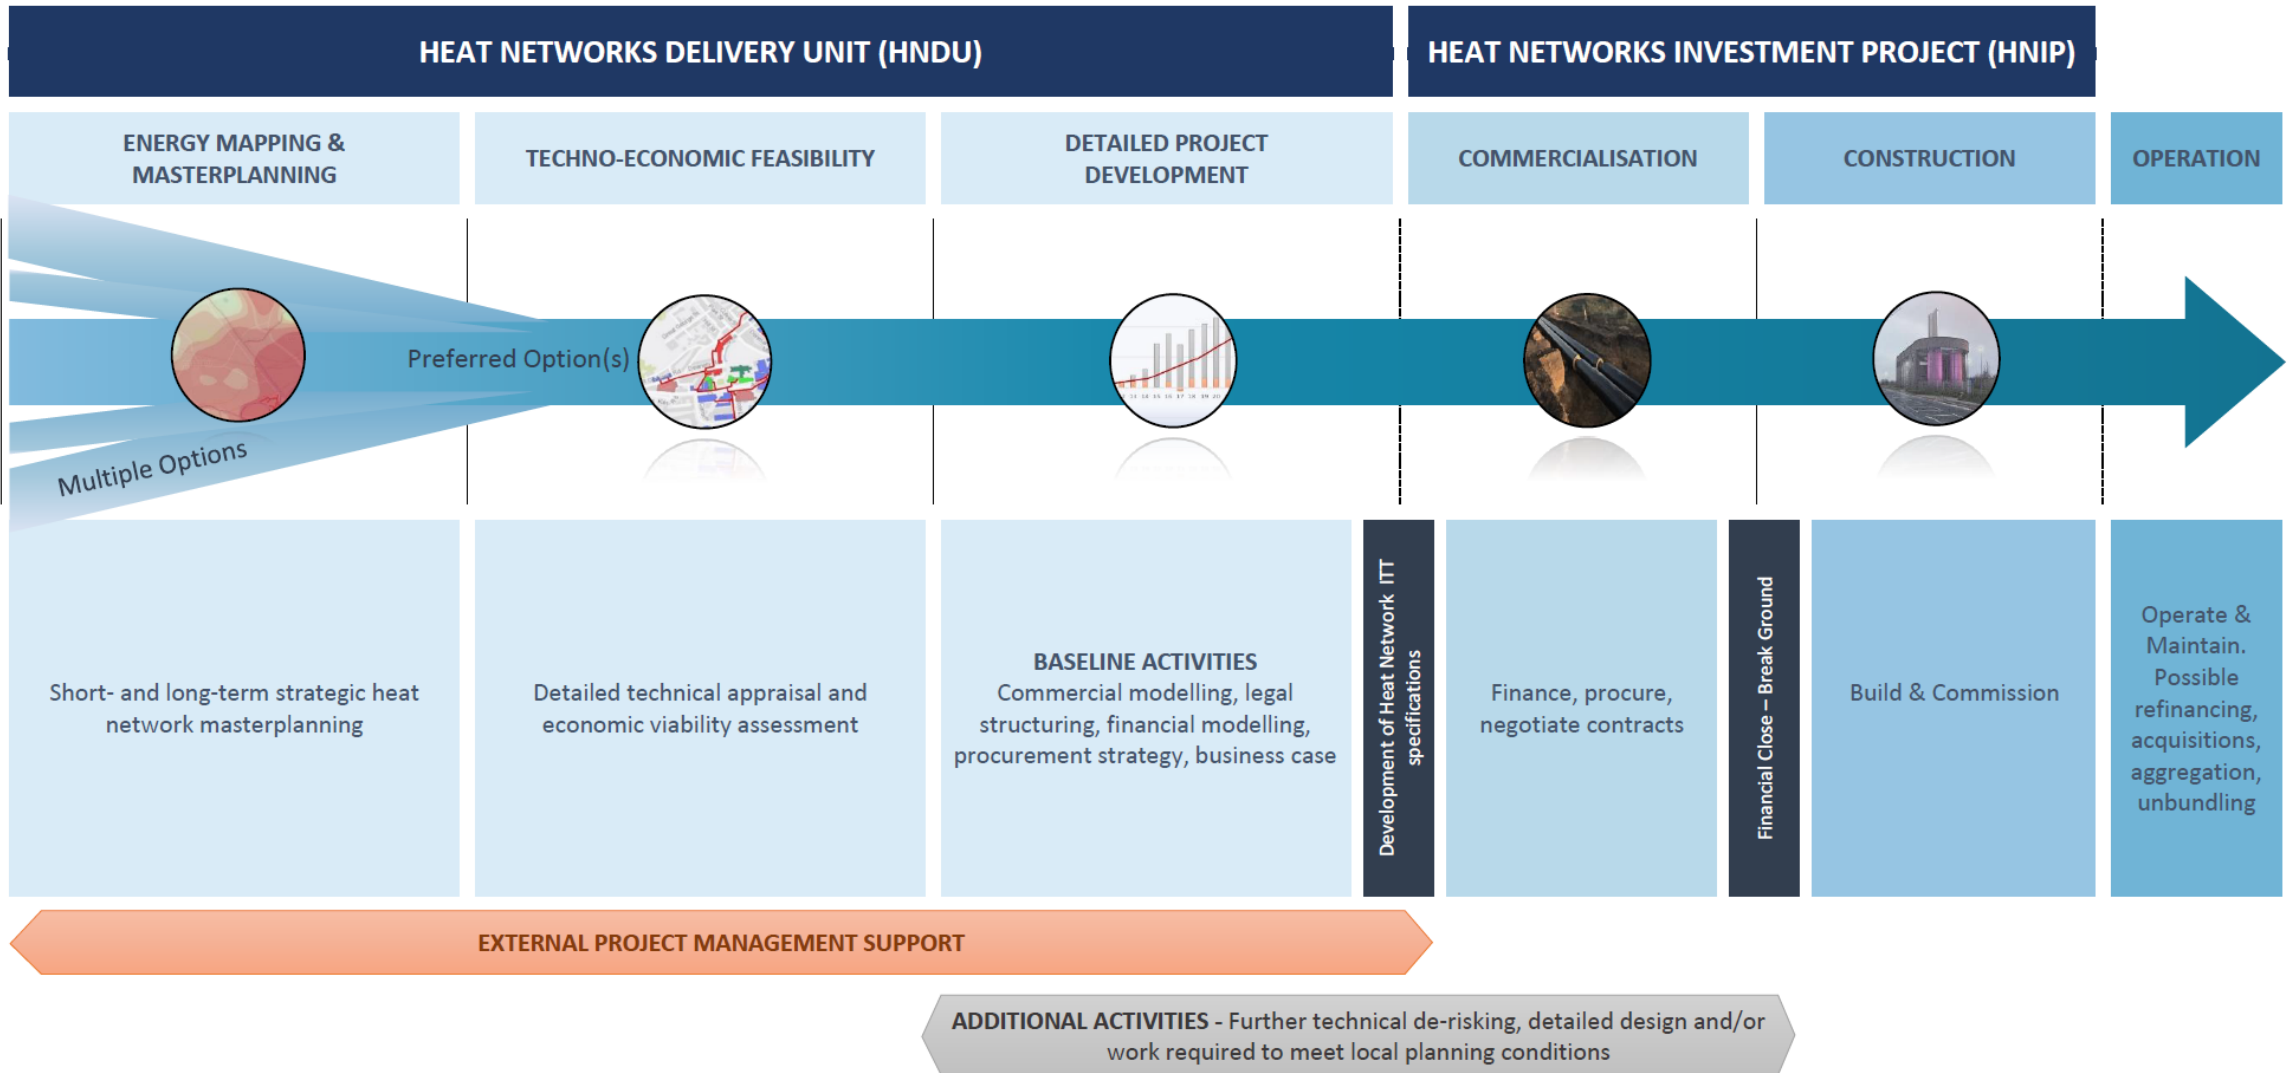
HEAT NETWORKS DELIVERY UNIT (HNDU)

HEAT NETWORKS INVESTMENT PROJECT (HNIP)

ENERGY MAPPING & MASTERPLANNING

TECHNO-ECONOMIC FEASIBILITY

DETAILED PROJECT DEVELOPMENT

COMMERCIALISATION

CONSTRUCTION

OPERATION

Preferred Option(s)

Multiple Options

Short- and long-term strategic heat network masterplanning

Detailed technical appraisal and economic viability assessment

BASELINE ACTIVITIES
Commercial modelling, legal structuring, financial modelling, procurement strategy, business case

Development of Heat Network ITT specifications

Finance, procure, negotiate contracts

Financial Close – Break Ground

Build & Commission

Operate & Maintain. Possible refinancing, acquisitions, aggregation, unbundling

EXTERNAL PROJECT MANAGEMENT SUPPORT

ADDITIONAL ACTIVITIES - Further technical de-risking, detailed design and/or work required to meet local planning conditions